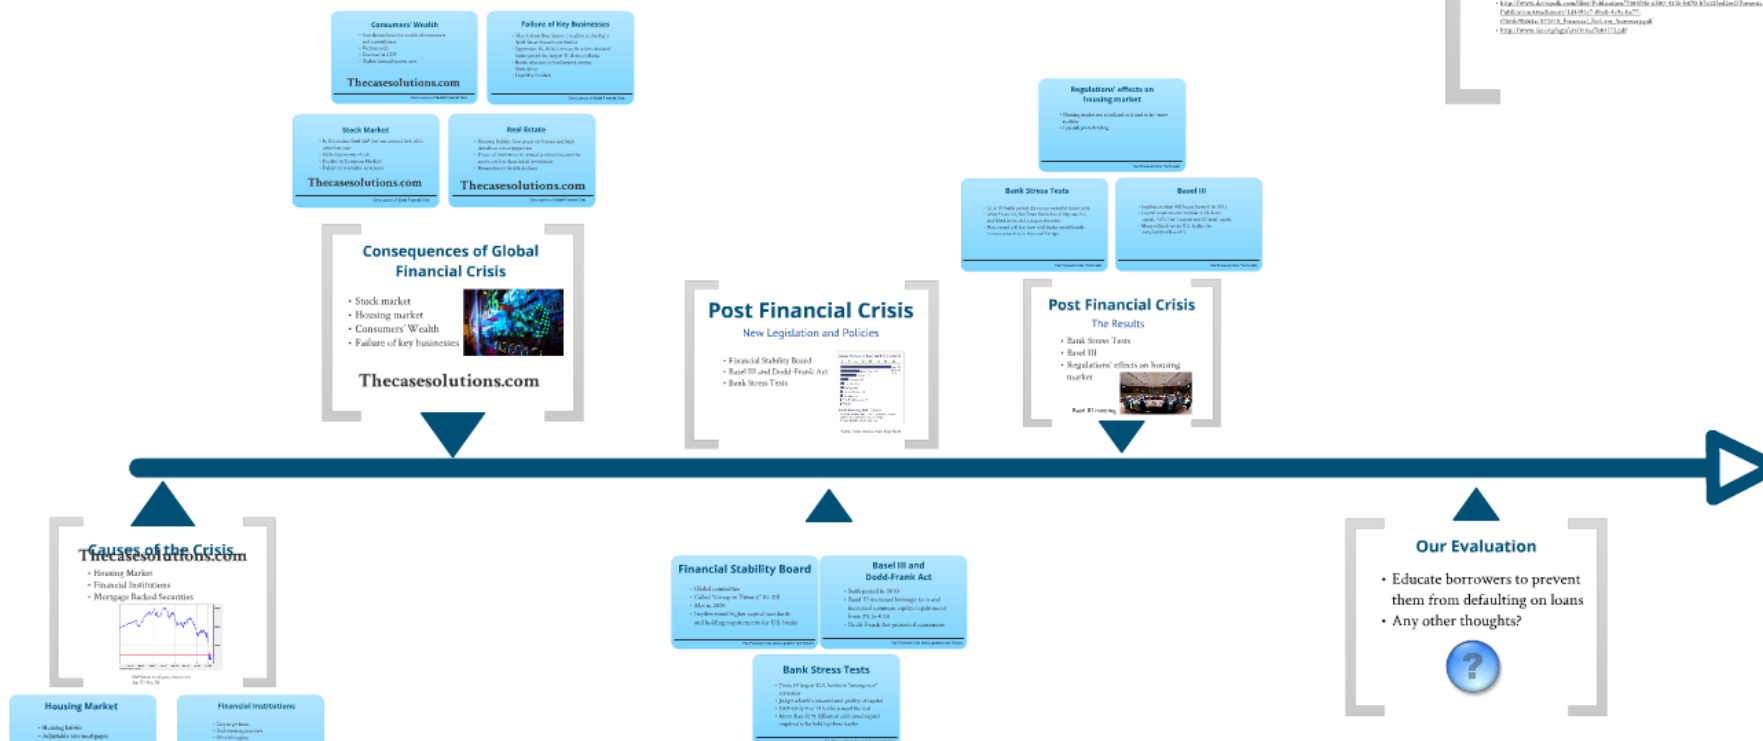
Consumers' Wealth

Thecasesolutions.com

Failure of Key Businesses

Stock Market

Thecasesolutions.com

Real Estate

Thecasesolutions.com

Regulations' effects on housing market

Bank Stress Tests

Basel III

Consequences of Global Financial Crisis

• Stock market
• Housing market
• Consumers' Wealth
• Failure of key businesses

Thecasesolutions.com

Post Financial Crisis

New Legislation and Policies

• Financial Stability Board
• Basel III and Dodd-Frank Act
• Bank Stress Tests

Post Financial Crisis

The Results

• Bank Stress Tests
• Basel III
• Regulations' effects on housing market

Causes of the Crisis
Thecasesolutions.com

• Housing Market
• Financial Institutions
• Mortgage Backed Securities

Financial Stability Board

Basel III and Dodd-Frank Act

Bank Stress Tests

Our Evaluation

• Educate borrowers to prevent them from defaulting on loans
• Any other thoughts?

?

Housing Market

Financial Institutions